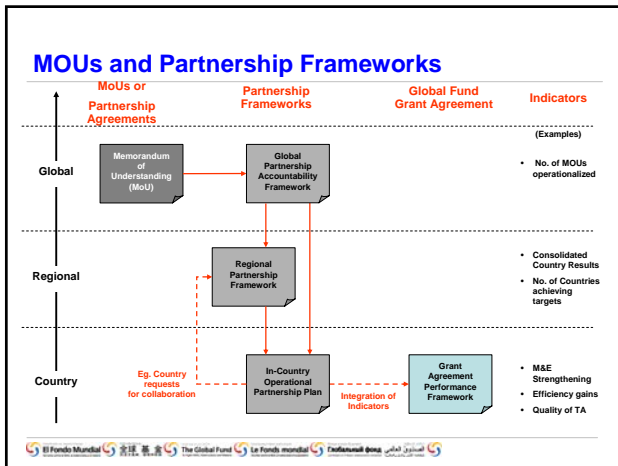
MOUs and Partnership Frameworks

MoUs or Partnership Agreements

Partnership Frameworks

Global Fund Grant Agreement

Indicators

(Examples)

Global

Memorandum of Understanding (MoU)

Global Partnership Accountability Framework

• No. of MOUs operationalized

Regional

Regional Partnership Framework

• Consolidated Country Results
• No. of Countries achieving targets

Country

Eg. Country requests for collaboration

In-Country Operational Partnership Plan

Integration of Indicators

Grant Agreement Performance Framework

• M&E Strengthening
• Efficiency gains
• Quality of TA

El Fondo Mundial 全球基金 The Global Fund Le Fonds mondial Глобальный фонд الصندوق العالمي